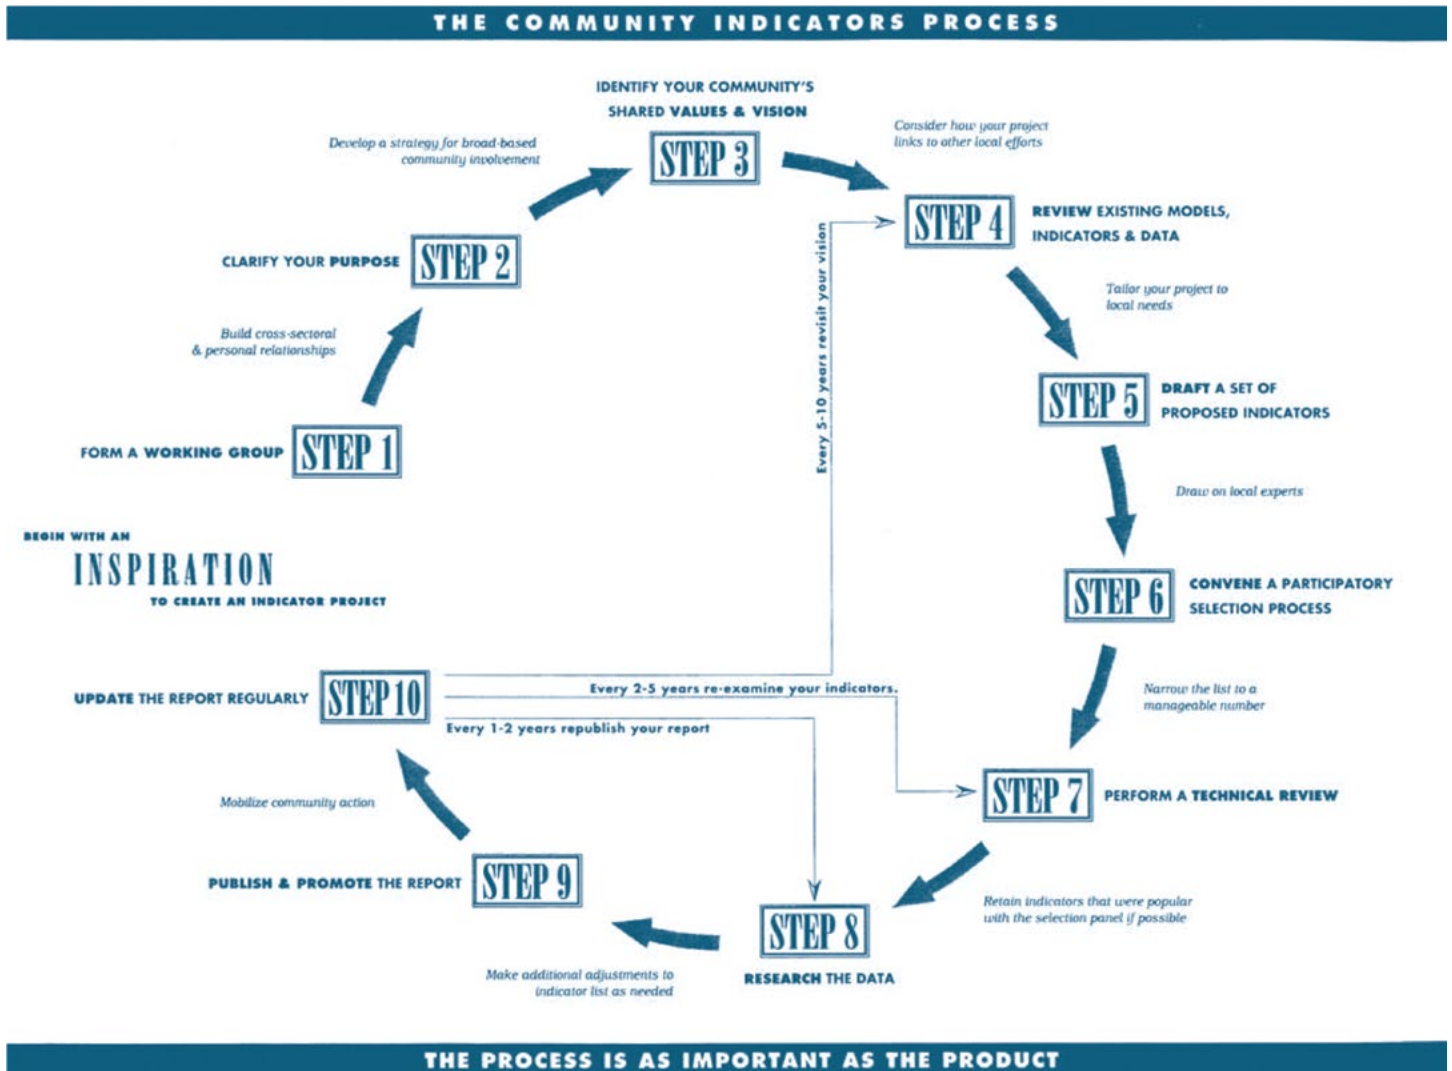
THE COMMUNITY INDICATORS PROCESS

BEGIN WITH AN
INSPIRATION
TO CREATE AN INDICATOR PROJECT

FORM A WORKING GROUP STEP 1

Build cross-sectoral & personal relationships

CLARIFY YOUR PURPOSE STEP 2

Develop a strategy for broad-based community involvement

IDENTIFY YOUR COMMUNITY'S SHARED VALUES & VISION
STEP 3

Consider how your project links to other local efforts

STEP 4 REVIEW EXISTING MODELS, INDICATORS & DATA

Tailor your project to local needs

STEP 5 DRAFT A SET OF PROPOSED INDICATORS

Draw on local experts

STEP 6 CONVENE A PARTICIPATORY SELECTION PROCESS

Narrow the list to a manageable number

STEP 7 PERFORM A TECHNICAL REVIEW

Retain indicators that were popular with the selection panel if possible

STEP 8
RESEARCH THE DATA

Make additional adjustments to indicator list as needed

PUBLISH & PROMOTE THE REPORT STEP 9

Mobilize community action

UPDATE THE REPORT REGULARLY STEP 10

Every 2-5 years re-examine your indicators.

Every 1-2 years republish your report

Every 5-10 years revisit your vision

THE PROCESS IS AS IMPORTANT AS THE PRODUCT